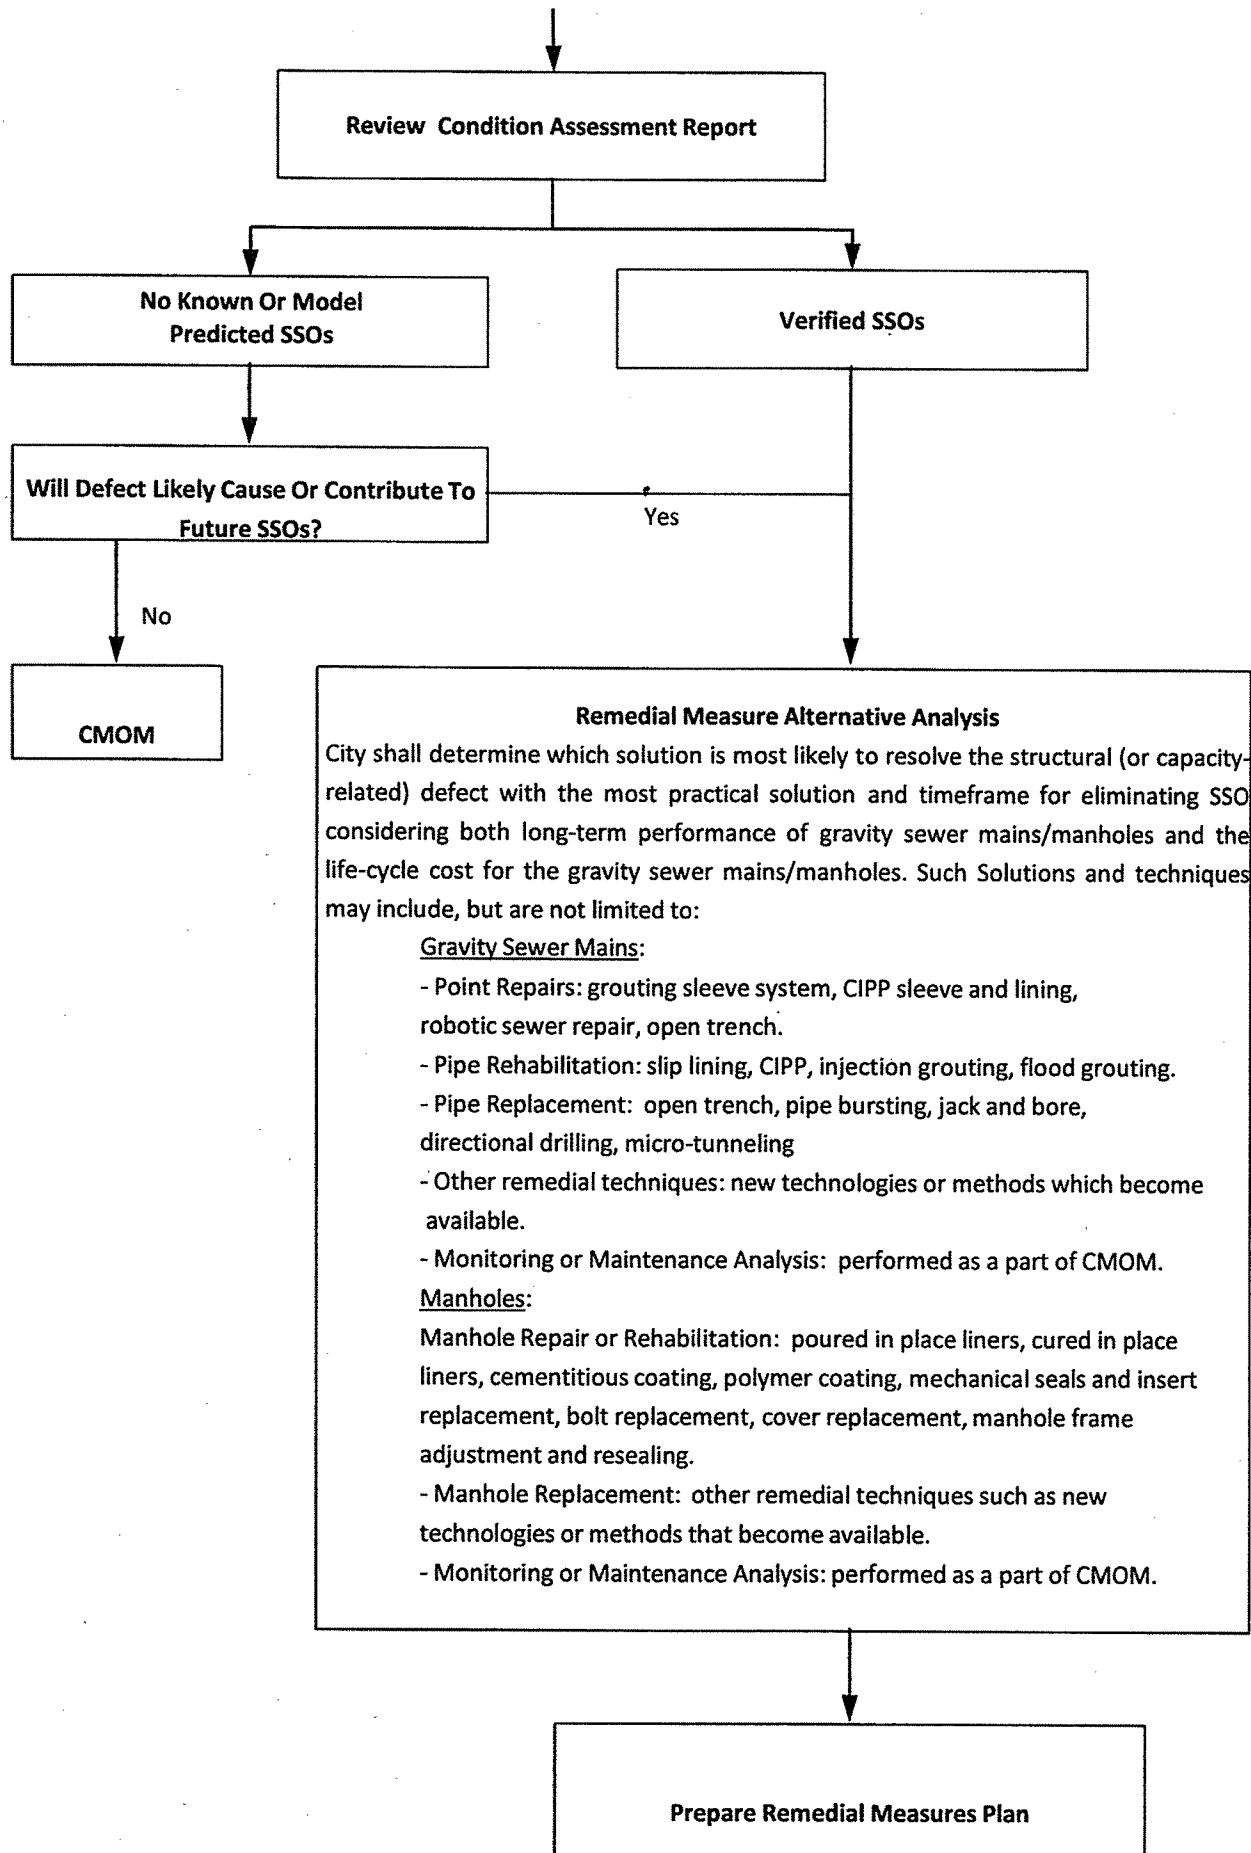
Review Condition Assessment Report

No Known Or Model Predicted SSOs

Verified SSOs

Will Defect Likely Cause Or Contribute To Future SSOs?

Yes

No

CMOM

Remedial Measure Alternative Analysis

City shall determine which solution is most likely to resolve the structural (or capacity-related) defect with the most practical solution and timeframe for eliminating SSO considering both long-term performance of gravity sewer mains/manholes and the life-cycle cost for the gravity sewer mains/manholes. Such Solutions and techniques may include, but are not limited to:

Gravity Sewer Mains:

- Point Repairs: grouting sleeve system, CIPP sleeve and lining, robotic sewer repair, open trench.

- Pipe Rehabilitation: slip lining, CIPP, injection grouting, flood grouting.

- Pipe Replacement: open trench, pipe bursting, jack and bore, directional drilling, micro-tunneling

- Other remedial techniques: new technologies or methods which become available.

- Monitoring or Maintenance Analysis: performed as a part of CMOM.

Manholes:

Manhole Repair or Rehabilitation: poured in place liners, cured in place liners, cementitious coating, polymer coating, mechanical seals and insert replacement, bolt replacement, cover replacement, manhole frame adjustment and resealing.

- Manhole Replacement: other remedial techniques such as new technologies or methods that become available.

- Monitoring or Maintenance Analysis: performed as a part of CMOM.

Prepare Remedial Measures Plan